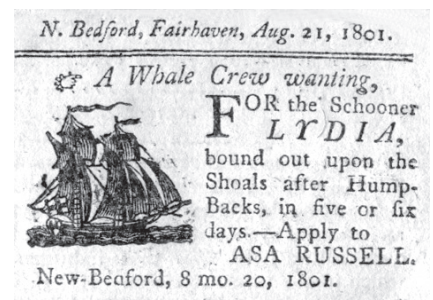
N. Bedford, Fairhaven, Aug. 21, 1801.

☞ A Whale Crew wanting,

FOR the Schooner LYDIA, bound out upon the Shoals after Hump-Backs, in five or six days.—Apply to ASA RUSSELL.

New-Beaford, 8 mo. 20, 1801.